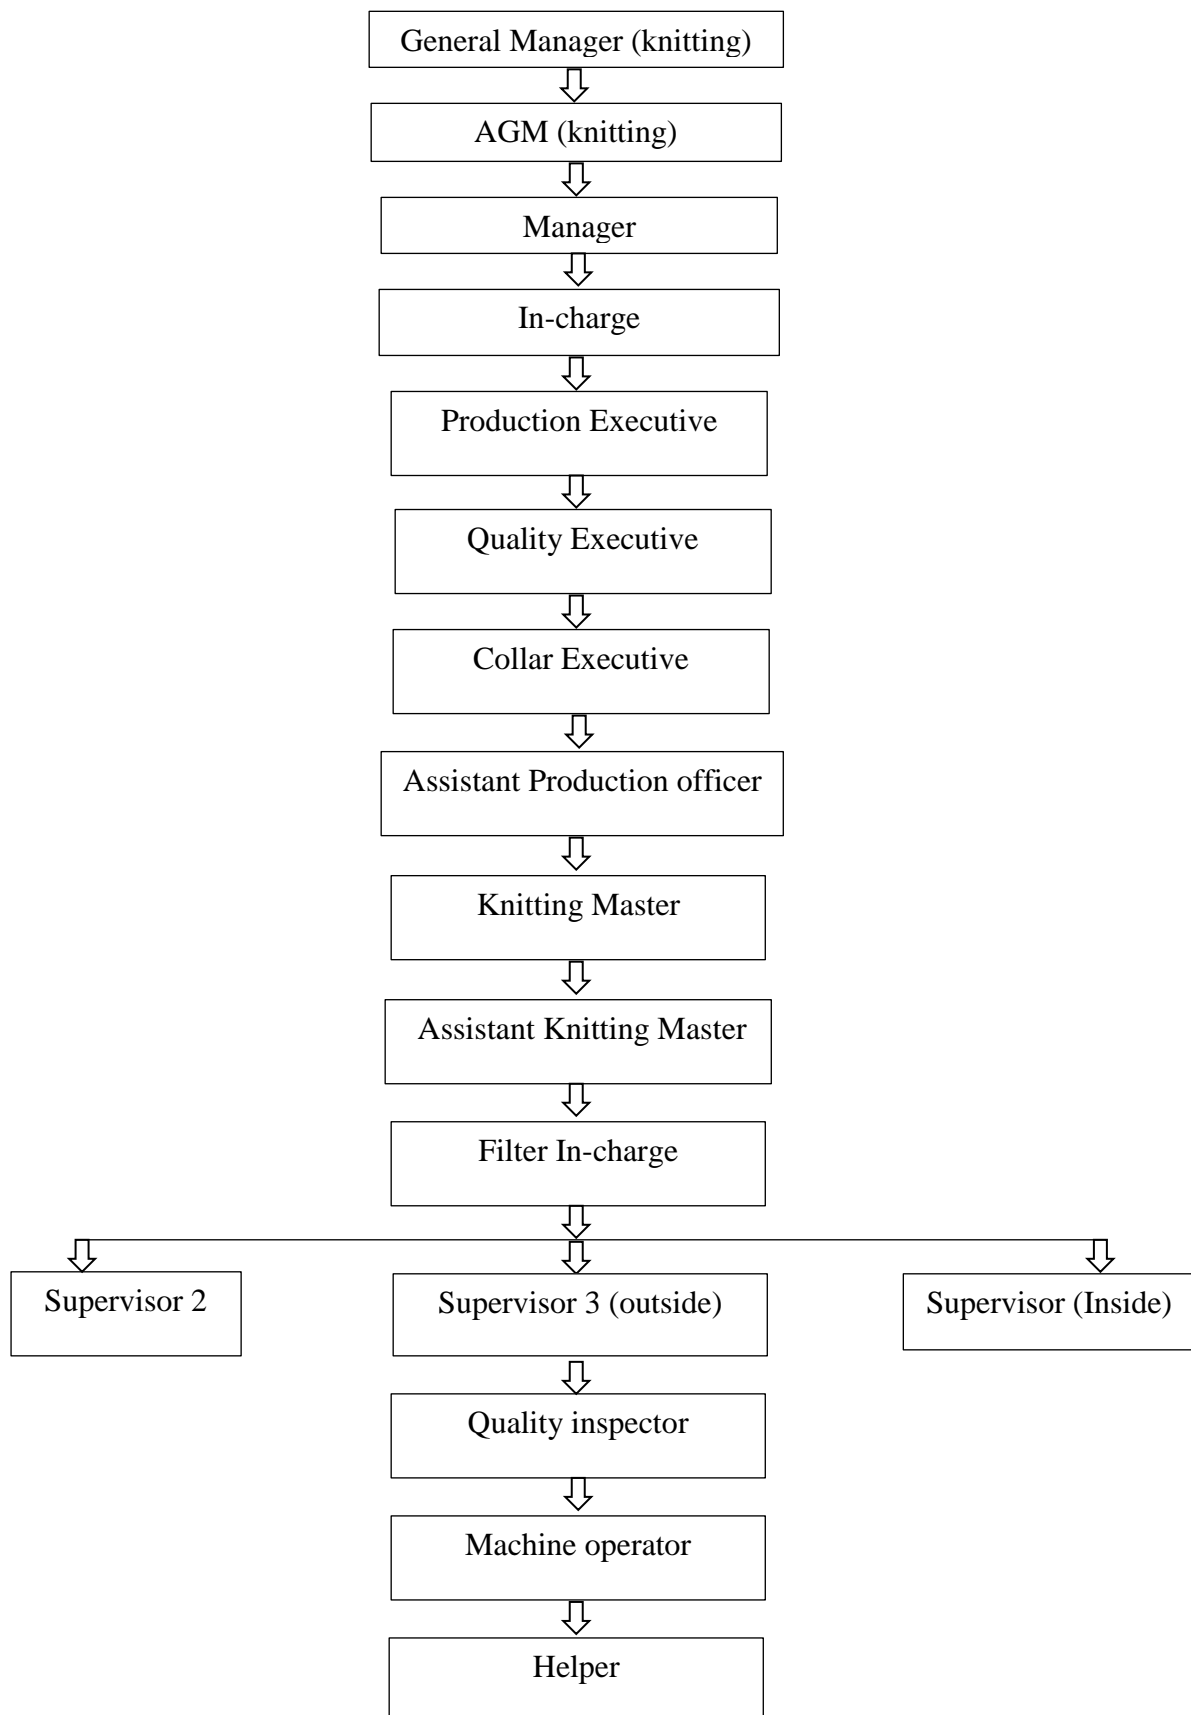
General Manager (knitting)

AGM (knitting)

Manager

In-charge

Production Executive

Quality Executive

Collar Executive

Assistant Production officer

Knitting Master

Assistant Knitting Master

Filter In-charge

Supervisor 2

Supervisor 3 (outside)

Supervisor (Inside)

Quality inspector

Machine operator

Helper